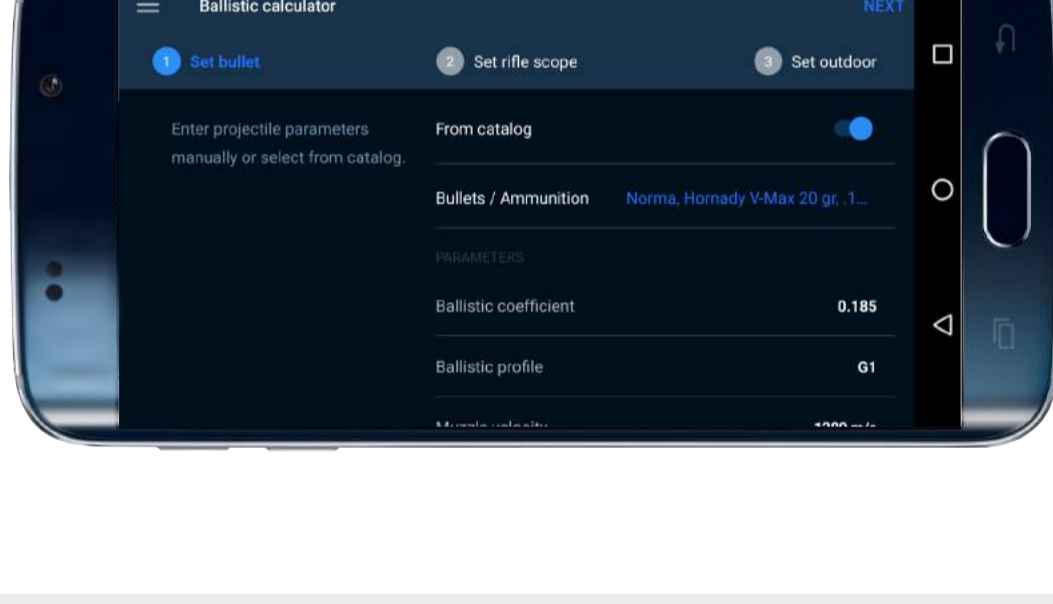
Ballistic calculator

NEXT

1 Set bullet

2 Set rifle scope

3 Set outdoor

Enter projectile parameters manually or select from catalog.

From catalog

Bullets / Ammunition

Norma, Hornady V-Max 20 gr, .1...

PARAMETERS

Ballistic coefficient

0.185

Ballistic profile

G1

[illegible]